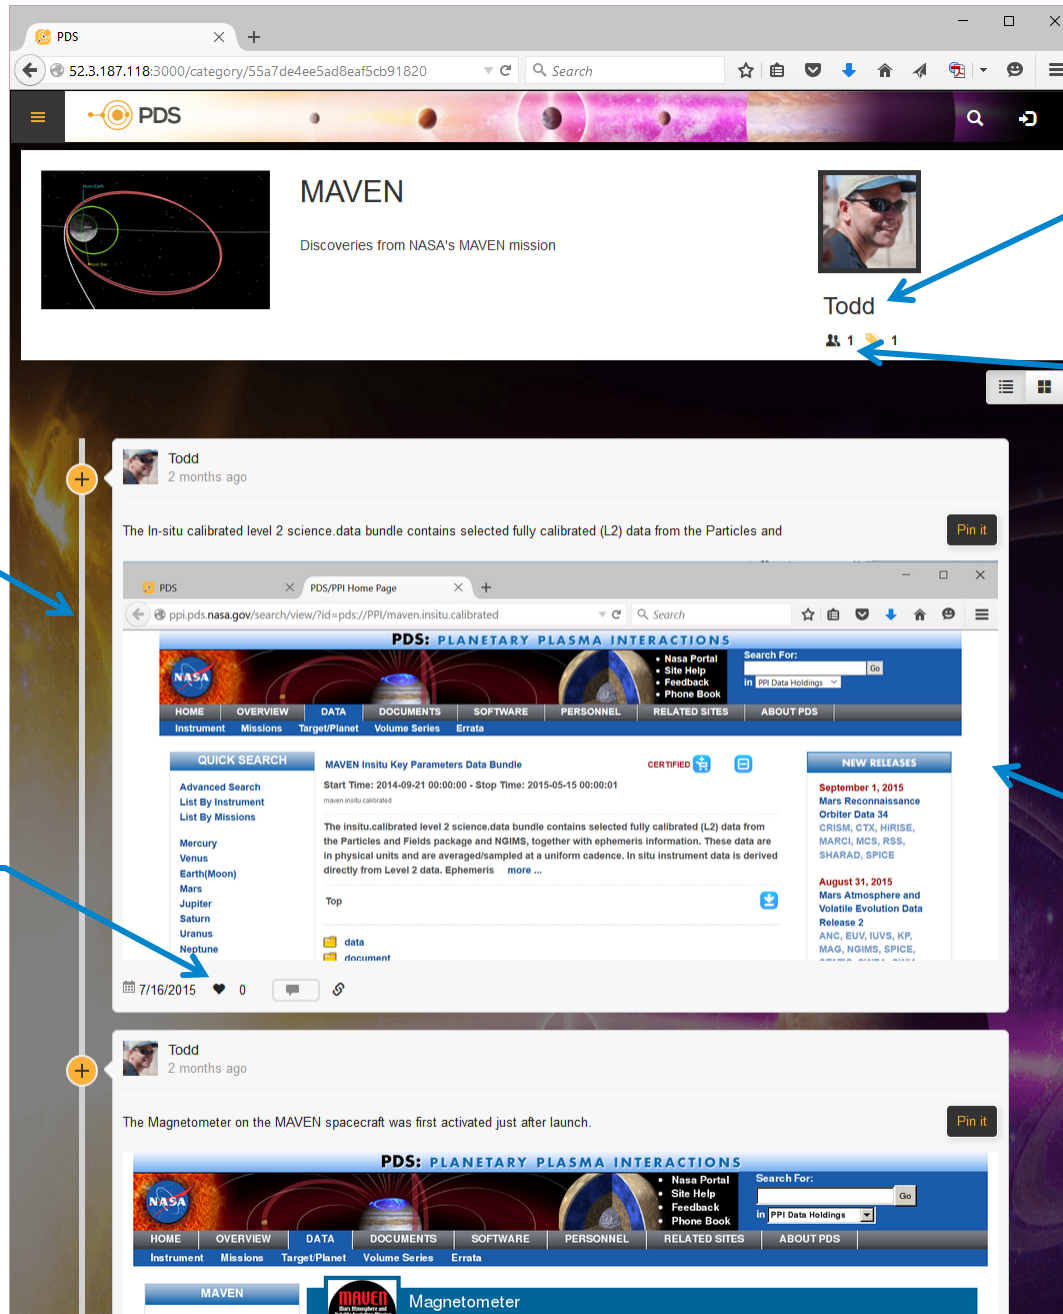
PDS

52.3.187.118:3000/category/55a7de4ee5ad8eaf5cb91820

Search

PDS

MAVEN

Discoveries from NASA's MAVEN mission

Todd

1 1

Todd
2 months ago

The In-situ calibrated level 2 science.data bundle contains selected fully calibrated (L2) data from the Particles and

Pin it

PDS PDS/PPI Home Page

ppi.pds.nasa.gov/search/view/?id=pds://PPI/maven.insitu.calibrated

Search

PDS: PLANETARY PLASMA INTERACTIONS

Nasa Portal
Site Help
Feedback
Phone Book

Search For:
Go
in PPI Data Holdings

HOME OVERVIEW DATA DOCUMENTS SOFTWARE PERSONNEL RELATED SITES ABOUT PDS
Instrument Missions Target/Planet Volume Series Errata

QUICK SEARCH

Advanced Search
List By Instrument
List By Missions

Mercury
Venus
Earth(Moon)
Mars
Jupiter
Saturn
Uranus
Neptune

MAVEN Insitu Key Parameters Data Bundle

CERTIFIED

Start Time: 2014-09-21 00:00:00 - Stop Time: 2015-05-15 00:00:01

maven.insitu.calibrated

The insitu.calibrated level 2 science.data bundle contains selected fully calibrated (L2) data from the Particles and Fields package and NGIMS, together with ephemeris information. These data are in physical units and are averaged/sampled at a uniform cadence. In situ instrument data is derived directly from Level 2 data. Ephemeris more ...

Top

data
document

NEW RELEASES

September 1, 2015
Mars Reconnaissance Orbiter Data 34
CRISM, CTX, HIRISE, MARCI, MCS, RSS, SHARAD, SPICE

August 31, 2015
Mars Atmosphere and Volatile Evolution Data Release 2
ANC, EUV, IUVS, KP, MAG, NGIMS, SPICE,

7/16/2015 0

Todd
2 months ago

The Magnetometer on the MAVEN spacecraft was first activated just after launch.

Pin it

PDS: PLANETARY PLASMA INTERACTIONS

Nasa Portal
Site Help
Feedback
Phone Book

Search For:
Go
in PPI Data Holdings

HOME OVERVIEW DATA DOCUMENTS SOFTWARE PERSONNEL RELATED SITES ABOUT PDS
Instrument Missions Target/Planet Volume Series Errata

MAVEN

Magnetometer